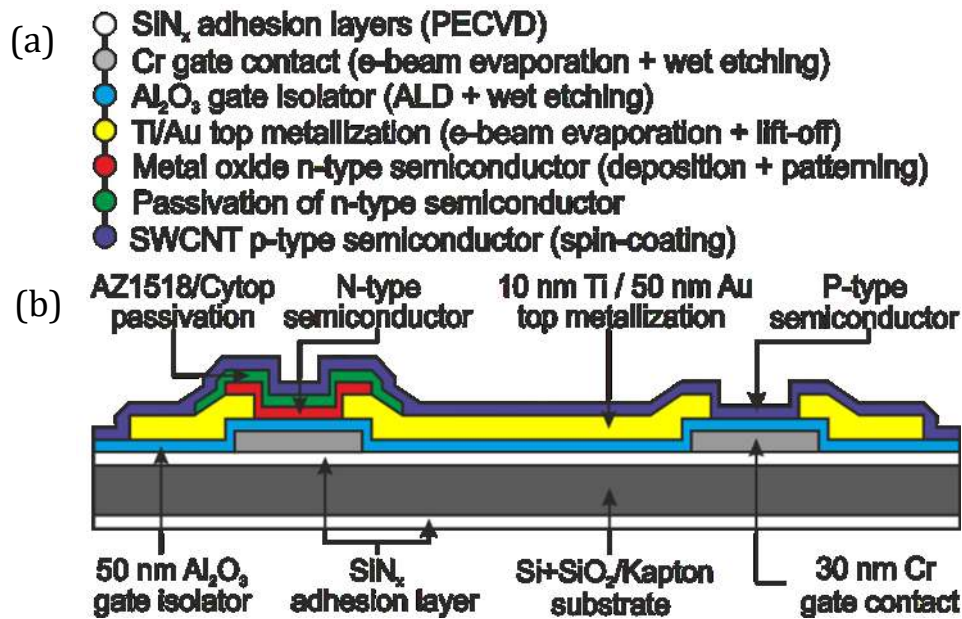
(a)

$SiN_x$ adhesion layers (PECVD)
Cr gate contact (e-beam evaporation + wet etching)
$Al_2O_3$ gate isolator (ALD + wet etching)
Ti/Au top metallization (e-beam evaporation + lift-off)
Metal oxide n-type semiconductor (deposition + patterning)
Passivation of n-type semiconductor
SWCNT p-type semiconductor (spin-coating)

(b)

AZ1518/Cytop passivation

N-type semiconductor

10 nm Ti / 50 nm Au top metallization

P-type semiconductor

50 nm $Al_2O_3$ gate isolator

$SiN_x$ adhesion layer

Si+$SiO_2$/Kapton substrate

30 nm Cr gate contact